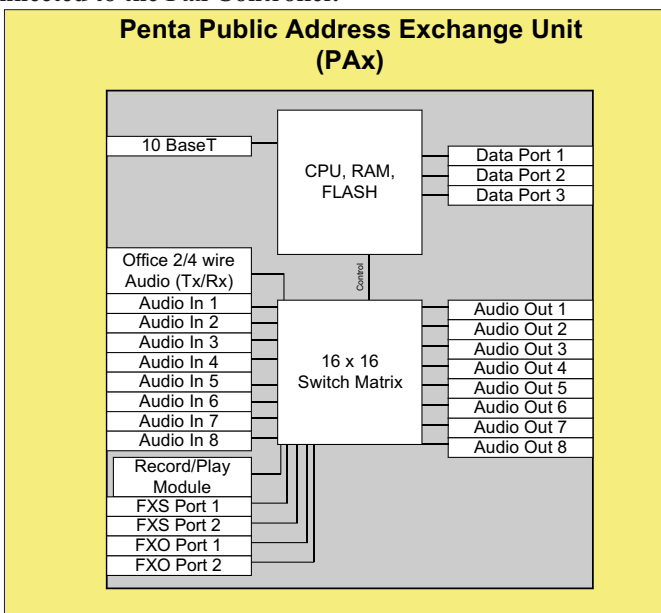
Penta Public Address Exchange Unit (PAx)

10 BaseT

CPU, RAM, FLASH

Data Port 1
Data Port 2
Data Port 3

Office 2/4 wire Audio (Tx/Rx)

Control

Audio In 1
Audio In 2
Audio In 3
Audio In 4
Audio In 5
Audio In 6
Audio In 7
Audio In 8

16 x 16 Switch Matrix

Audio Out 1
Audio Out 2
Audio Out 3
Audio Out 4
Audio Out 5
Audio Out 6
Audio Out 7
Audio Out 8

Record/Play Module
FXS Port 1
FXS Port 2
FXO Port 1
FXO Port 2